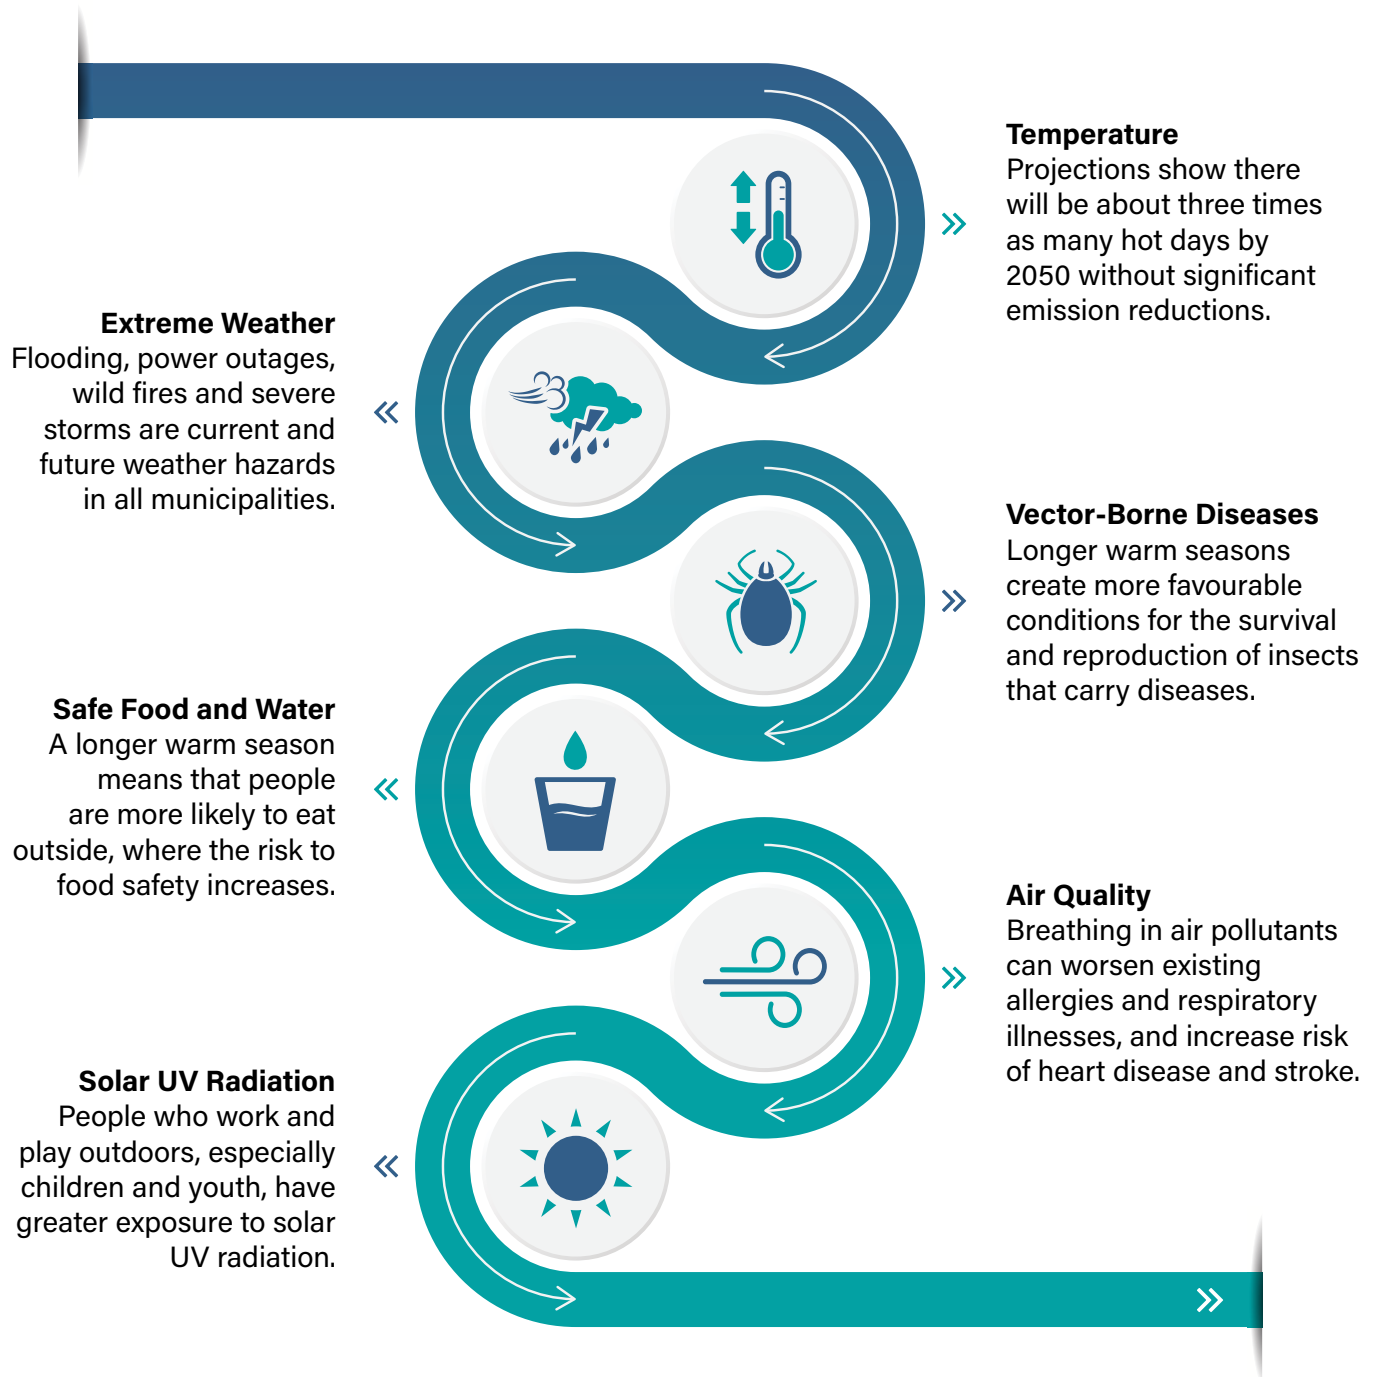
**Temperature**
Projections show there will be about three times as many hot days by 2050 without significant emission reductions.

**Extreme Weather**
Flooding, power outages, wild fires and severe storms are current and future weather hazards in all municipalities.

**Vector-Borne Diseases**
Longer warm seasons create more favourable conditions for the survival and reproduction of insects that carry diseases.

**Safe Food and Water**
A longer warm season means that people are more likely to eat outside, where the risk to food safety increases.

**Air Quality**
Breathing in air pollutants can worsen existing allergies and respiratory illnesses, and increase risk of heart disease and stroke.

**Solar UV Radiation**
People who work and play outdoors, especially children and youth, have greater exposure to solar UV radiation.